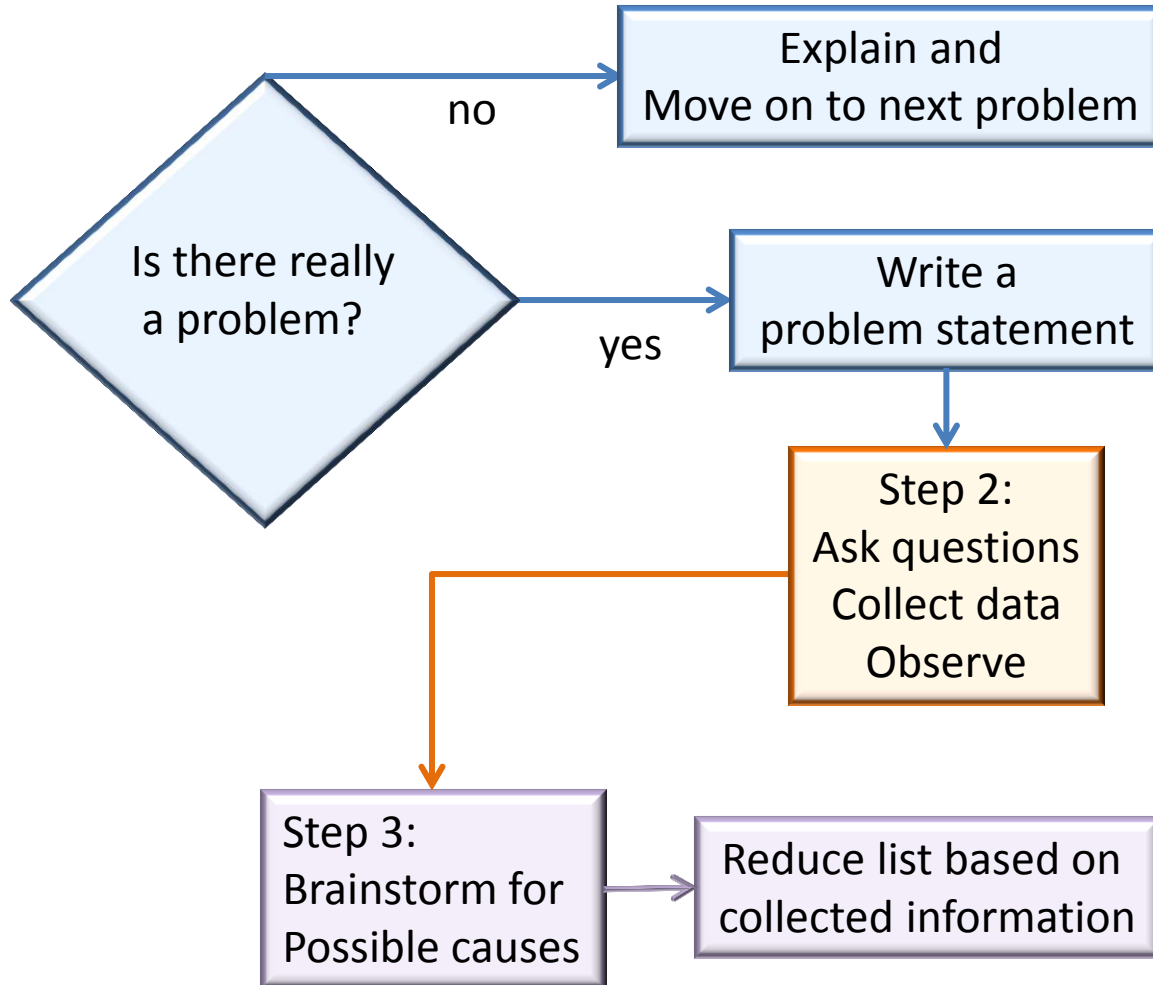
Is there really a problem?

no

Explain and
Move on to next problem

yes

Write a
problem statement

Step 2:
Ask questions
Collect data
Observe

Step 3:
Brainstorm for
Possible causes

Reduce list based on
collected information